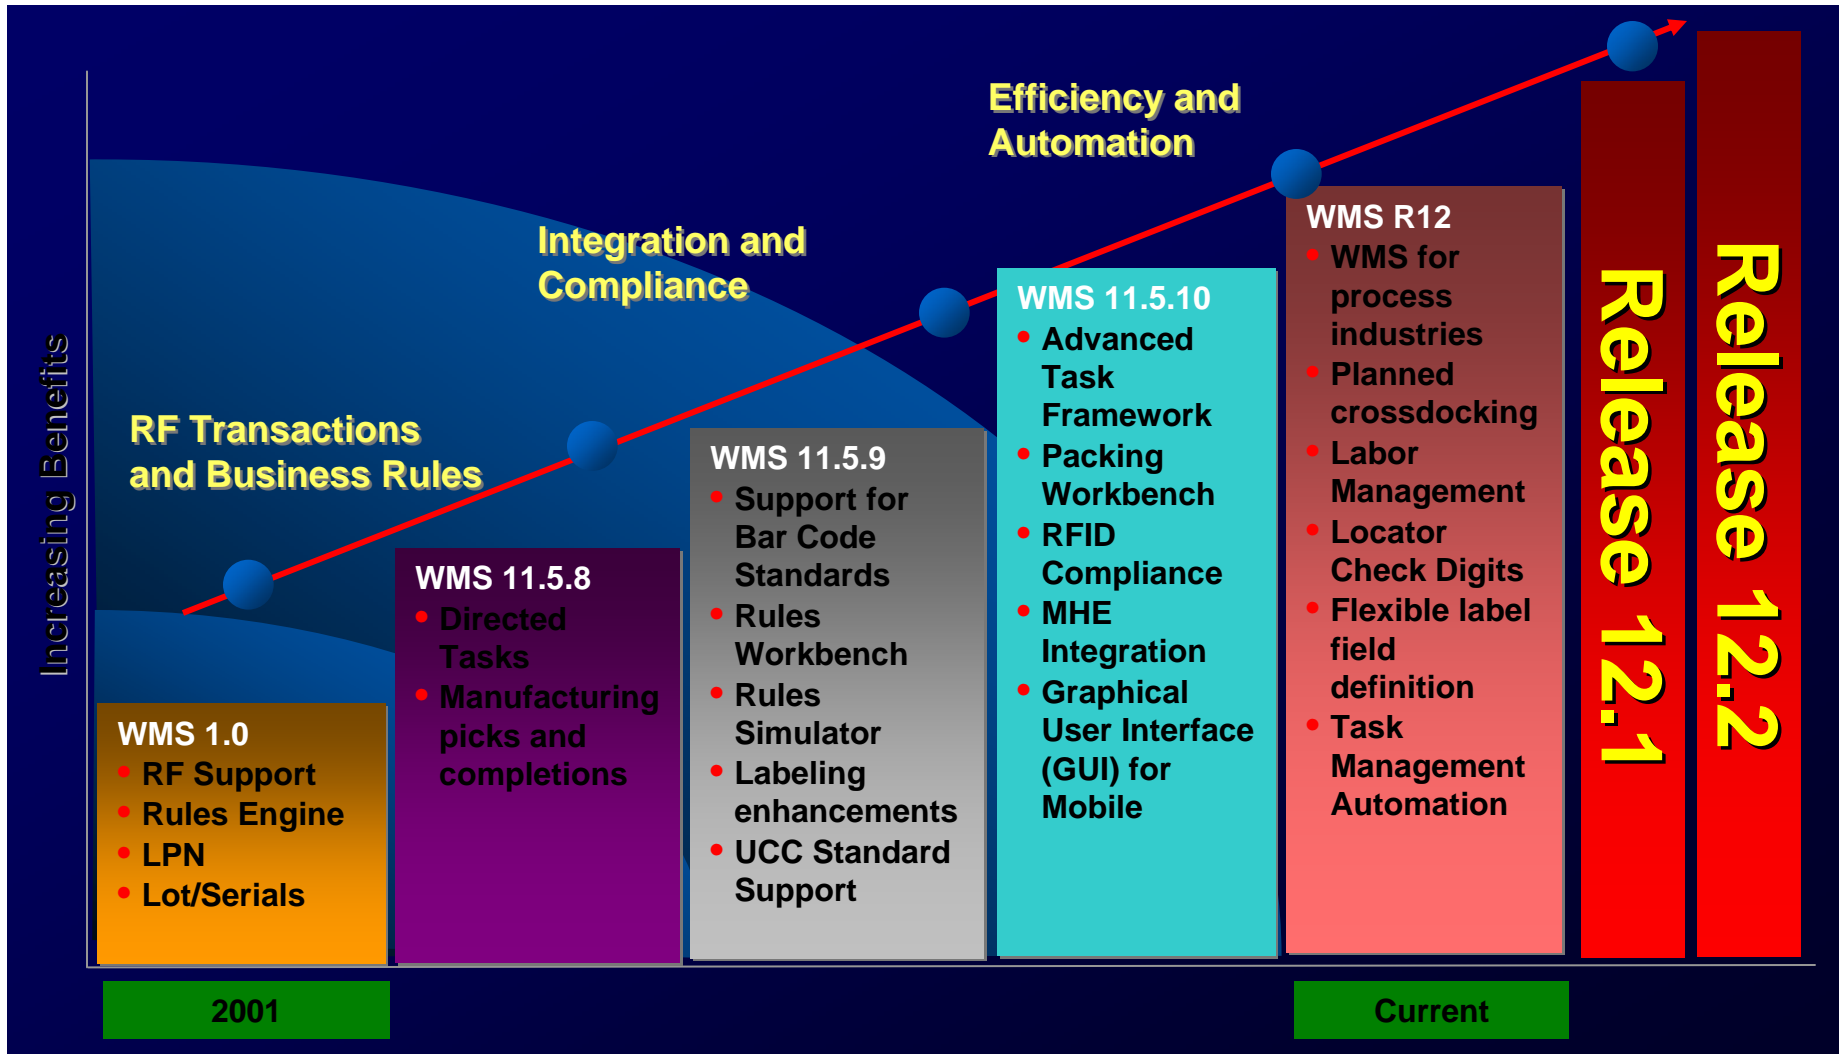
Increasing Benefits

Efficiency and Automation

Integration and Compliance

RF Transactions and Business Rules

WMS 1.0
- RF Support
- Rules Engine
- LPN
- Lot/Serials

WMS 11.5.8
- Directed Tasks
- Manufacturing picks and completions

WMS 11.5.9
- Support for Bar Code Standards
- Rules Workbench
- Rules Simulator
- Labeling enhancements
- UCC Standard Support

WMS 11.5.10
- Advanced Task Framework
- Packing Workbench
- RFID Compliance
- MHE Integration
- Graphical User Interface (GUI) for Mobile

WMS R12
- WMS for process industries
- Planned crossdocking
- Labor Management
- Locator Check Digits
- Flexible label field definition
- Task Management Automation

Release 12.1

Release 12.2

2001

Current